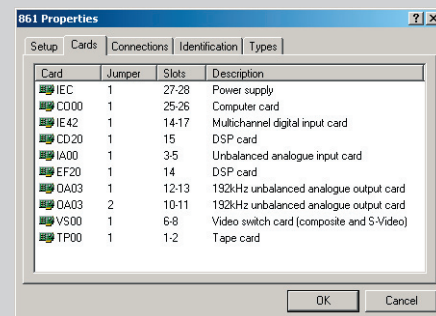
861 Properties

? X

Setup | Cards | Connections | Identification | Types

| Card | Jumper | Slots | Description |
|---|---|---|---|
| IEC | 1 | 27-28 | Power supply |
| CO00 | 1 | 25-26 | Computer card |
| IE42 | 1 | 14-17 | Multichannel digital input card |
| CD20 | 1 | 15 | DSP card |
| IA00 | 1 | 3-5 | Unbalanced analogue input card |
| EF20 | 1 | 14 | DSP card |
| OA03 | 1 | 12-13 | 192kHz unbalanced analogue output card |
| OA03 | 2 | 10-11 | 192kHz unbalanced analogue output card |
| VS00 | 1 | 6-8 | Video switch card (composite and S-Video) |
| TP00 | 1 | 1-2 | Tape card |

OK | Cancel